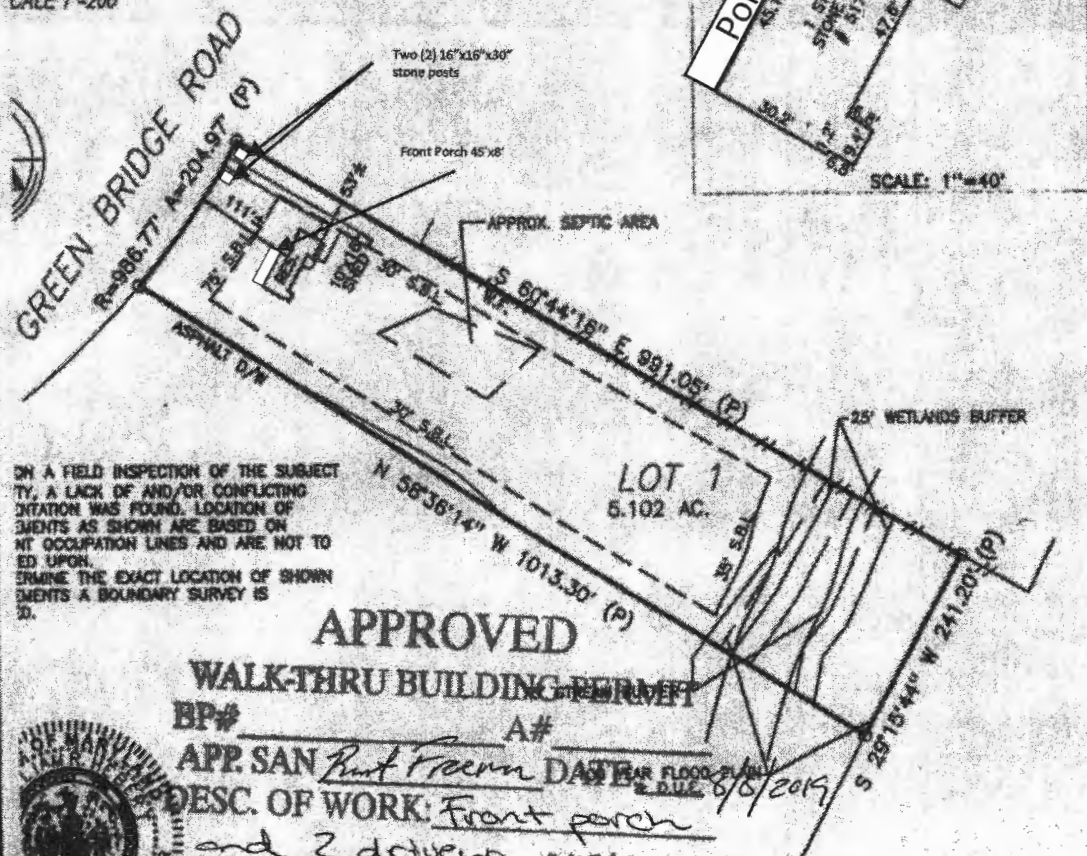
CALE 1"=200'

GREEN BRIDGE ROAD

R=986.77' A=204.97' (P)

Two (2) 16"x16"x30" stone posts

Front Porch 45'x8'

111'±

53'±

75' S.B.L.

50' S.B.L.

APPROX. SEPTIC AREA

S 60°44'18" E 981.05' (P)

ASPHALT D/W

30' S.B.L.

25' WETLANDS BUFFER

LOT 1
5.102 AC.

N 58°36'14" W 1013.30' (P)

35' S.B.L.

S 29°15'44" W 241.20' (P)

SCALE: 1"=40'

ON A FIELD INSPECTION OF THE SUBJECT TY, A LACK OF AND/OR CONFLICTING NTATION WAS FOUND. LOCATION OF EMENTS AS SHOWN ARE BASED ON NT OCCUPATION LINES AND ARE NOT TO ED UPON. ERMINE THE EXACT LOCATION OF SHOWN EMENTS A BOUNDARY SURVEY IS D.

APPROVED
WALK-THRU BUILDING PERMIT
BP#__________ A#__________
APP. SAN Kurt Freern DATE 6/6/2019
DESC. OF WORK: Front porch and 2 driveway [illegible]

YEAR FLOOD PLAIN